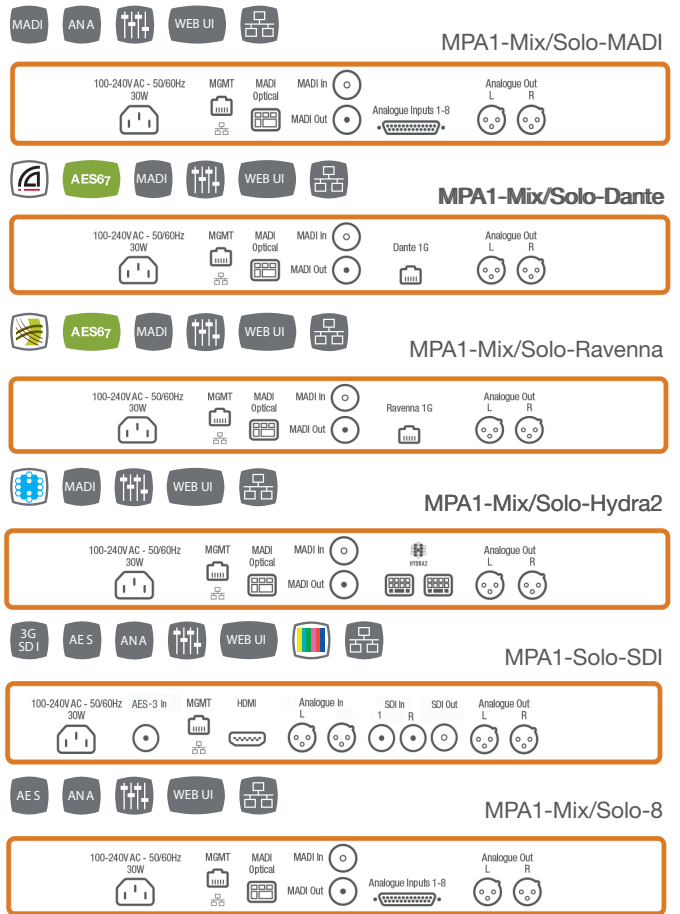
MADI ANA WEB UI

MPA1-Mix/Solo-MADI

100-240V AC - 50/60Hz 30W MGMT MADI Optical MADI In MADI Out Analogue Inputs 1-8 Analogue Out L R

AES67 MADI WEB UI

MPA1-Mix/Solo-Dante

100-240V AC - 50/60Hz 30W MGMT MADI Optical MADI In MADI Out Dante 1G Analogue Out L R

AES67 MADI WEB UI

MPA1-Mix/Solo-Ravenna

100-240V AC - 50/60Hz 30W MGMT MADI Optical MADI In MADI Out Ravenna 1G Analogue Out L R

MADI WEB UI

MPA1-Mix/Solo-Hydra2

100-240V AC - 50/60Hz 30W MGMT MADI Optical MADI In MADI Out HYDRA2 Analogue Out L R

3G SDI AES ANA WEB UI

MPA1-Solo-SDI

100-240V AC - 50/60Hz 30W AES-3 In MGMT HDMI Analogue In L R SDI In 1 R SDI Out Analogue Out L R

AES ANA WEB UI

MPA1-Mix/Solo-8

100-240V AC - 50/60Hz 30W MGMT MADI Optical MADI In MADI Out Analogue Inputs 1-8 Analogue Out L R